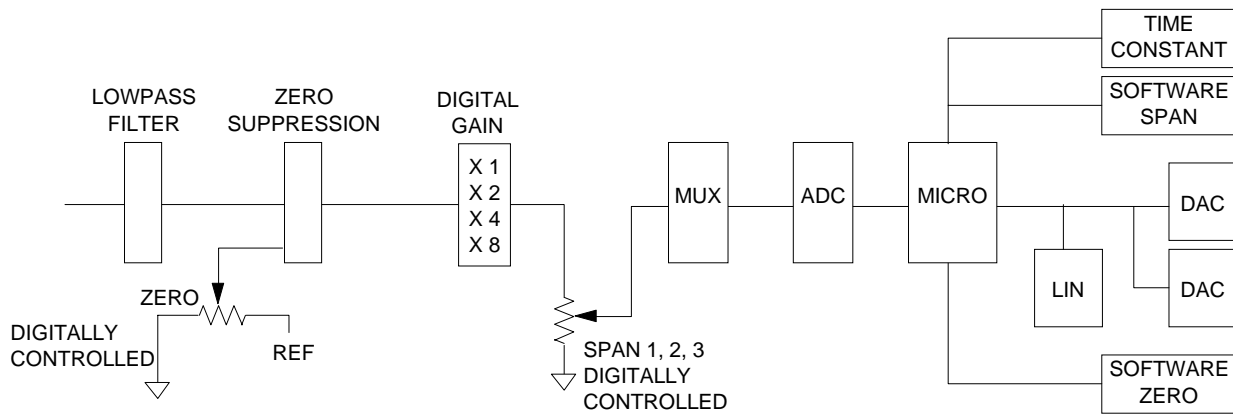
TIME CONSTANT

SOFTWARE SPAN

LOWPASS FILTER

ZERO SUPPRESSION

DIGITAL GAIN

X 1
X 2
X 4
X 8

MUX

ADC

MICRO

DAC

DAC

LIN

ZERO

DIGITALLY CONTROLLED

REF

SPAN 1, 2, 3
DIGITALLY CONTROLLED

SOFTWARE ZERO